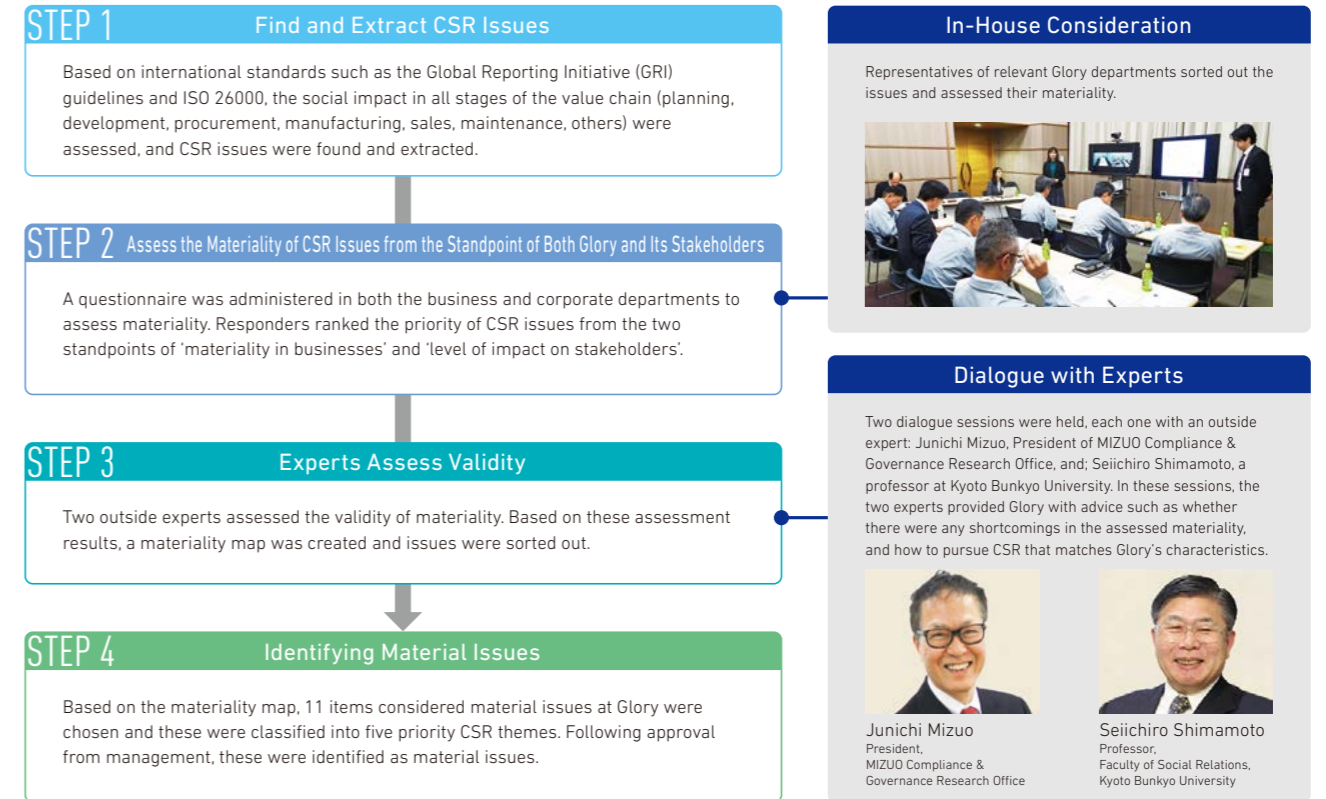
STEP 1 Find and Extract CSR Issues

Based on international standards such as the Global Reporting Initiative (GRI) guidelines and ISO 26000, the social impact in all stages of the value chain (planning, development, procurement, manufacturing, sales, maintenance, others) were assessed, and CSR issues were found and extracted.

STEP 2 Assess the Materiality of CSR Issues from the Standpoint of Both Glory and Its Stakeholders

A questionnaire was administered in both the business and corporate departments to assess materiality. Responders ranked the priority of CSR issues from the two standpoints of 'materiality in businesses' and 'level of impact on stakeholders'.

STEP 3 Experts Assess Validity

Two outside experts assessed the validity of materiality. Based on these assessment results, a materiality map was created and issues were sorted out.

STEP 4 Identifying Material Issues

Based on the materiality map, 11 items considered material issues at Glory were chosen and these were classified into five priority CSR themes. Following approval from management, these were identified as material issues.

In-House Consideration

Representatives of relevant Glory departments sorted out the issues and assessed their materiality.

Dialogue with Experts

Two dialogue sessions were held, each one with an outside expert: Junichi Mizuo, President of MIZUO Compliance & Governance Research Office, and; Seiichiro Shimamoto, a professor at Kyoto Bunkyo University. In these sessions, the two experts provided Glory with advice such as whether there were any shortcomings in the assessed materiality, and how to pursue CSR that matches Glory's characteristics.

Junichi Mizuo
President,
MIZUO Compliance & Governance Research Office

Seiichiro Shimamoto
Professor,
Faculty of Social Relations,
Kyoto Bunkyo University